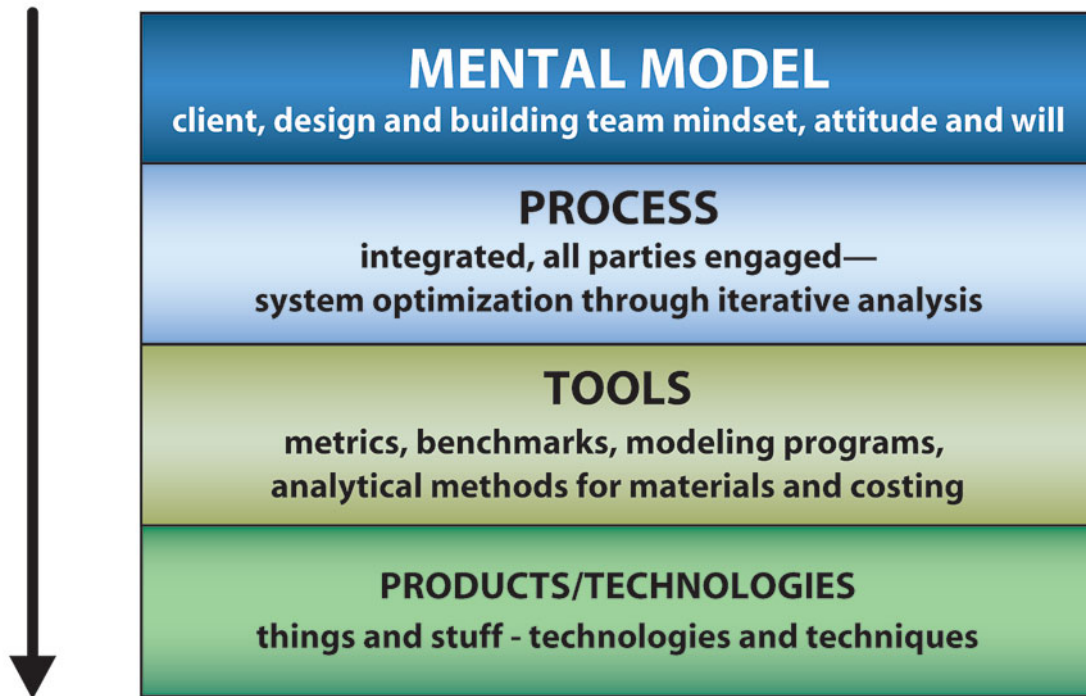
MENTAL MODEL
client, design and building team mindset, attitude and will

PROCESS
integrated, all parties engaged— system optimization through iterative analysis

TOOLS
metrics, benchmarks, modeling programs, analytical methods for materials and costing

PRODUCTS/TECHNOLOGIES
things and stuff - technologies and techniques